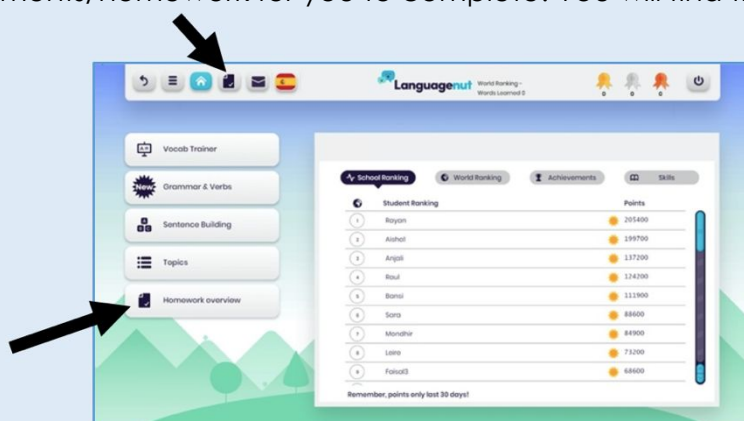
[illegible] homework for you to complete. You will find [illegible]

Languagenut World Ranking - Words Learned 0

0 0 0

Vocab Trainer

New Grammar & Verbs

Sentence Building

Topics

Homework overview

School Ranking World Ranking Achievements Skills

| | Student Ranking | Points |
|---|---|---|
| 1 | Rayan | 205400 |
| 2 | Aishol | 199700 |
| 3 | Anjali | 137200 |
| 4 | Raul | 124200 |
| 5 | Bansi | 111900 |
| 6 | Sara | 88600 |
| 7 | Mandhir | 84900 |
| 8 | Leire | 73200 |
| 9 | Faisal3 | 68600 |

Remember, points only last 30 days!